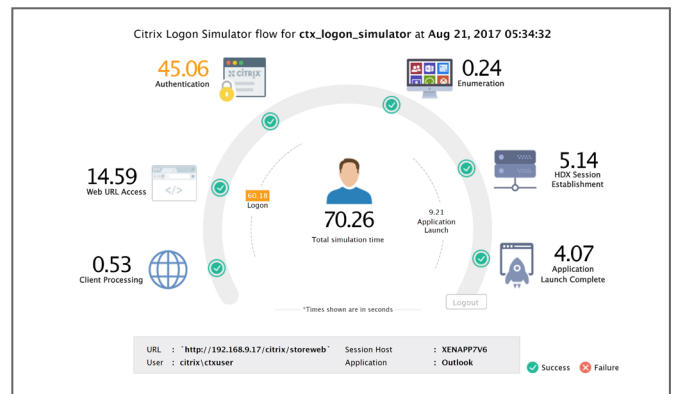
Citrix Logon Simulator flow for ctx_logon_simulator at Aug 21, 2017 05:34:32

45.06
Authentication

CITRIX

0.24
Enumeration

14.59
Web URL Access

5.14
HDX Session Establishment

60.18
Logon

70.26
Total simulation time

9.21
Application Launch

0.53
Client Processing

4.07
Application Launch Complete

*Times shown are in seconds

Logout

| URL | : `http://192.168.9.17/citrix/storeweb` | Session Host | : XENAPP7V6 |
|---|---|---|---|
| User | : citrix\ctxuser | Application | : Outlook |

Success Failure